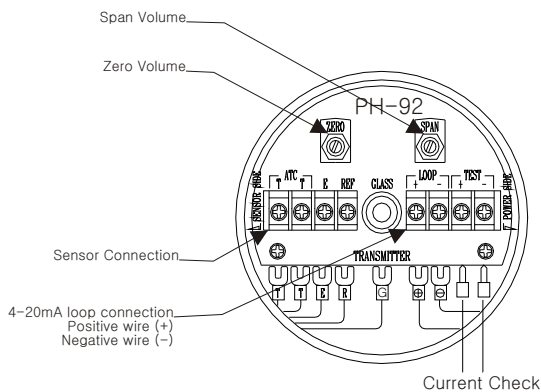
Span Volume

Zero Volume

PH-92

ZERO

SPAN

ATC

T

T

E

REF

GLASS

LOOP

+

-

TEST

+

-

SENSOR SIDE

POWER SIDE

Sensor Connection

TRANSMITTER

T

T

E

R

G

⊕

⊖

4-20mA loop connection
Positive wire (+)
Negative wire (-)

Current Check